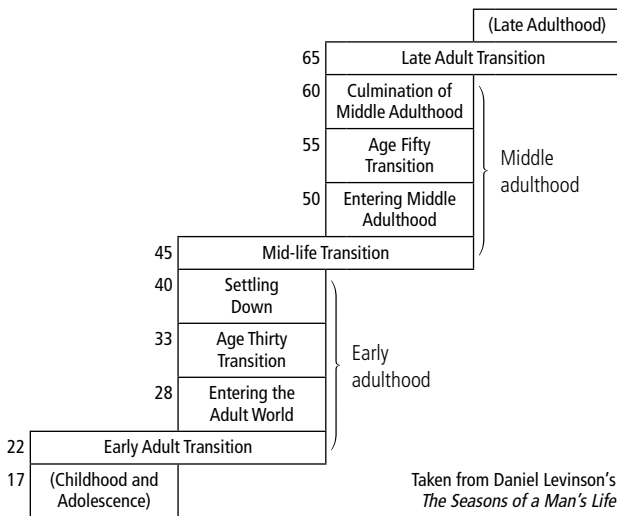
(Late Adulthood)

65 Late Adult Transition

60 Culmination of Middle Adulthood

55 Age Fifty Transition

50 Entering Middle Adulthood

Middle adulthood

45 Mid-life Transition

40 Settling Down

33 Age Thirty Transition

28 Entering the Adult World

Early adulthood

22 Early Adult Transition

17 (Childhood and Adolescence)

Taken from Daniel Levinson's *The Seasons of a Man's Life*